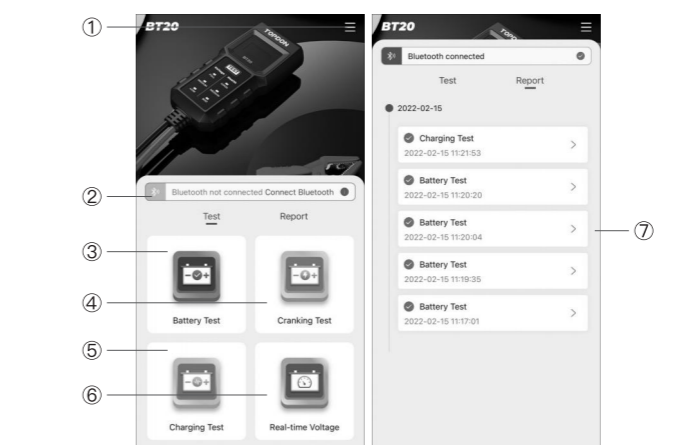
①
BT20
TOPDON
②
Bluetooth not connected Connect Bluetooth
Test
Report
③
④
Battery Test
Cranking Test
⑤
⑥
Charging Test
Real-time Voltage

BT20
TOPDON
Bluetooth connected
Test
Report
2022-02-15
Charging Test
2022-02-15 11:21:53
Battery Test
2022-02-15 11:20:20
Battery Test
2022-02-15 11:20:04
⑦
Battery Test
2022-02-15 11:19:35
Battery Test
2022-02-15 11:17:01